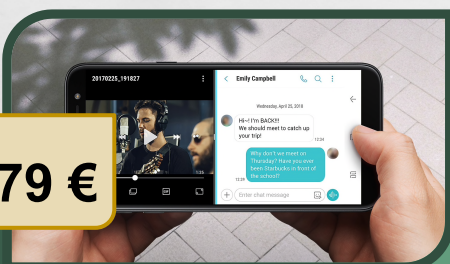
20170225_191827

Emily Campbell

Wednesday, April 25, 2018

Hi~! I'm BACK!!! We should meet to catch up your trip!

12:28

Why don't we meet on Thursday? Have you ever been Starbucks in front of the school?

12:28

Enter chat message

79 €